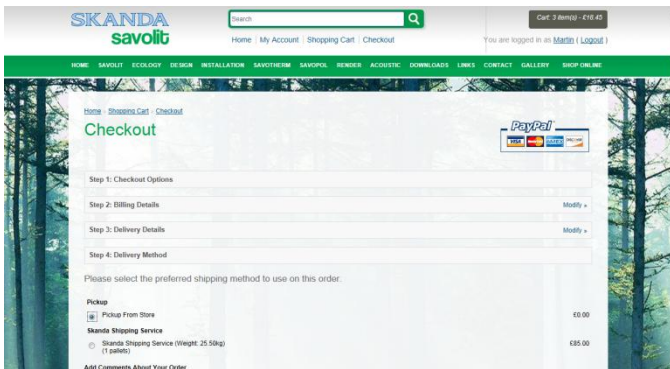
SKANDA
savolit

Search

Home | My Account | Shopping Cart | Checkout

Cart: 3 item(s) - £18.45

You are logged in as Martin (Logout)

HOME SAVOLIT ECOLOGY DESIGN INSTALLATION SAVOTHERM SAVOPOL RENDER ACOUSTIC DOWNLOADS LINKS CONTACT GALLERY SHOP ONLINE

Home » Shopping Cart » Checkout

Checkout

PayPal
VISA MasterCard AMEX DISCOVER

Step 1: Checkout Options

Step 2: Billing Details
Modify »

Step 3: Delivery Details
Modify »

Step 4: Delivery Method

Please select the preferred shipping method to use on this order.

Pickup

Pickup From Store
£0.00

Skanda Shipping Service

Skanda Shipping Service (Weight: 25.50kg) (1 pallets)
£85.00

Add Comments About Your Order